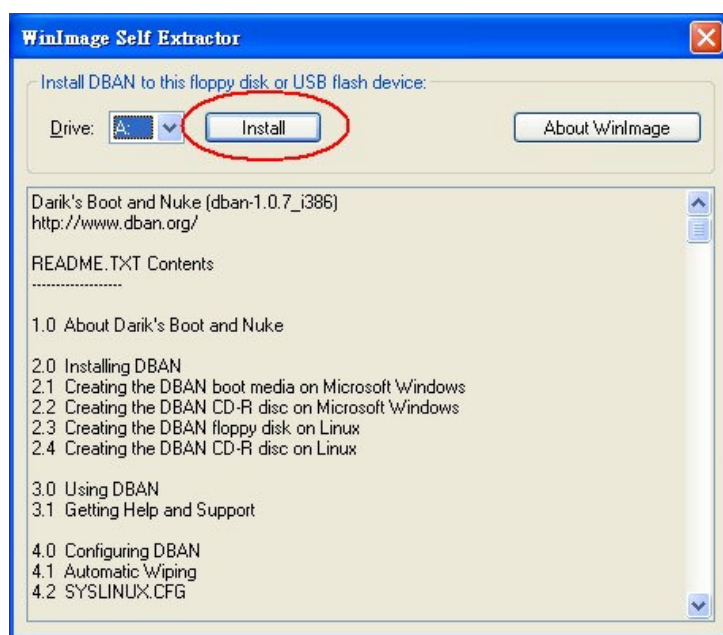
WinImage Self Extractor

Install DBAN to this floppy disk or USB flash device:

Drive: A: Install About WinImage

Darik's Boot and Nuke (dban-1.0.7_i386)
http://www.dban.org/

README.TXT Contents
------------------

1.0 About Darik's Boot and Nuke

2.0 Installing DBAN
2.1 Creating the DBAN boot media on Microsoft Windows
2.2 Creating the DBAN CD-R disc on Microsoft Windows
2.3 Creating the DBAN floppy disk on Linux
2.4 Creating the DBAN CD-R disc on Linux

3.0 Using DBAN
3.1 Getting Help and Support

4.0 Configuring DBAN
4.1 Automatic Wiping
4.2 SYSLINUX.CFG